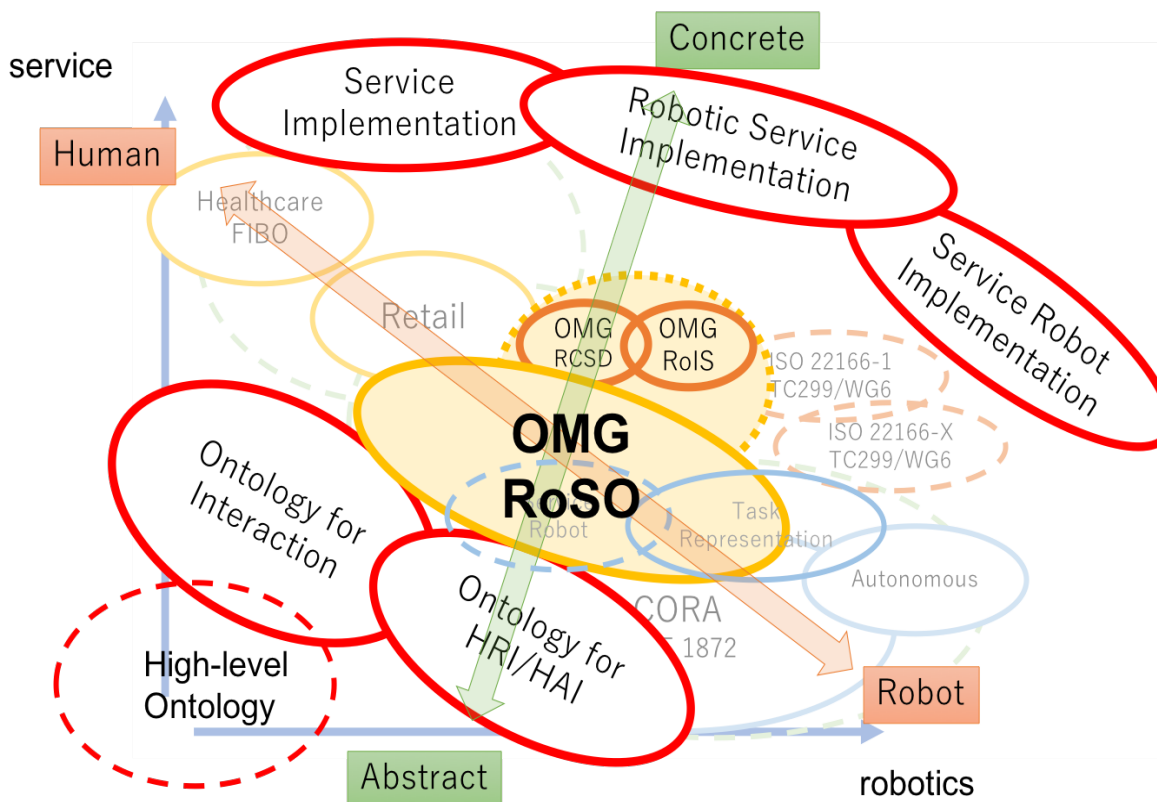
service

Concrete

Service Implementation

Robotic Service Implementation

Human

Healthcare FIBO

Service Robot Implementation

Retail

OMG RCSD

OMG RoIS

ISO 22166-1 TC299/WG6

ISO 22166-X TC299/WG6

OMG RoSO

Ontology for Interaction

Robot

Task Representation

Autonomous

CORA

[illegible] 1872

Ontology for HRI/HAI

High-level Ontology

Robot

Abstract

robotics